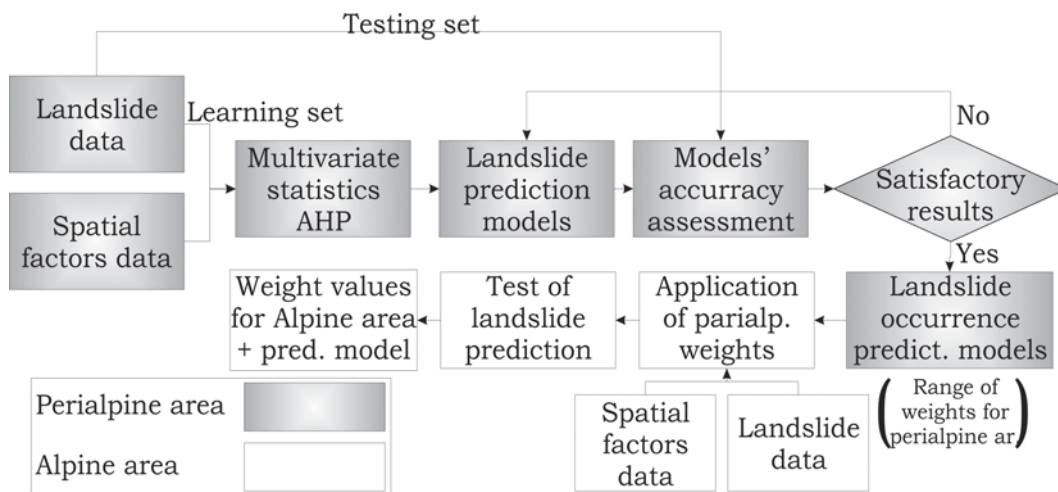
Testing set

Landslide data

Learning set

Spatial factors data

Multivariate statistics AHP

Landslide prediction models

Models' accurracy assessment

No

Satisfactory results

Yes

Landslide occurrence predict. models

Range of weights for perialpine ar

Application of parialp. weights

Test of landslide prediction

Weight values for Alpine area + pred. model

Spatial factors data

Landslide data

Perialpine area

Alpine area